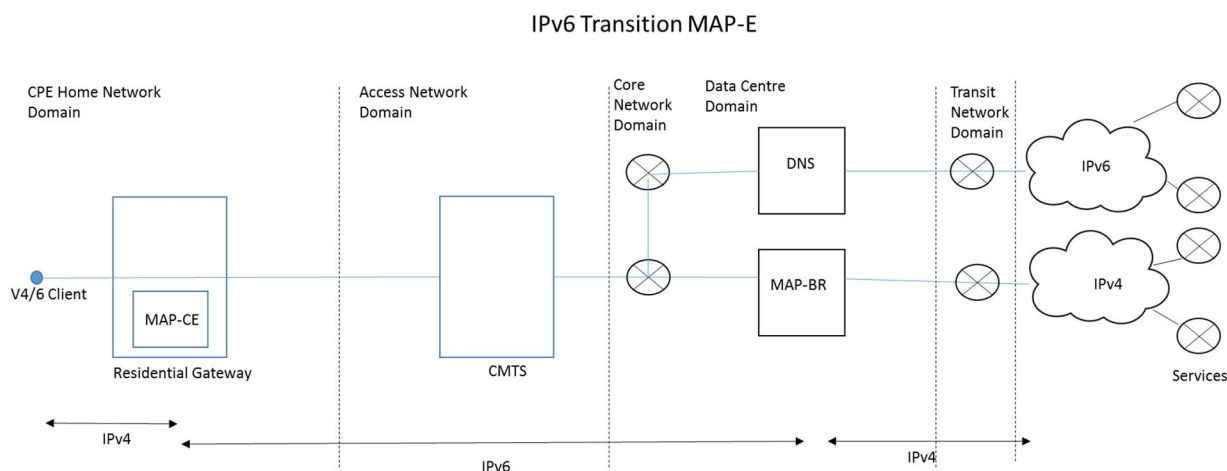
IPv6 Transition MAP-E

CPE Home Network Domain

Access Network Domain

Core Network Domain

Data Centre Domain

Transit Network Domain

DNS

IPv6

V4/6 Client

MAP-CE

Residential Gateway

CMTS

MAP-BR

IPv4

Services

IPv4

IPv6

IPv4